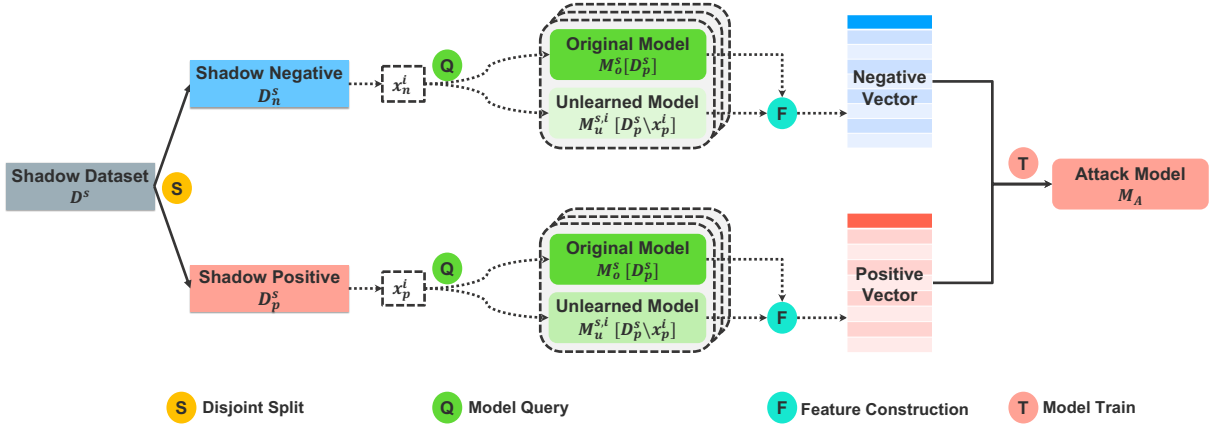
Shadow Dataset
$D^s$

S

Shadow Negative
$D_n^s$

$x_n^i$

Q

Original Model
$M_o^s[D_p^s]$

Unlearned Model
$M_u^{s,i}[D_p^s \backslash x_p^i]$

F

Negative Vector

Shadow Positive
$D_p^s$

$x_p^i$

Q

Original Model
$M_o^s[D_p^s]$

Unlearned Model
$M_u^{s,i}[D_p^s \backslash x_p^i]$

F

Positive Vector

T

Attack Model
$M_A$

S Disjoint Split

Q Model Query

F Feature Construction

T Model Train